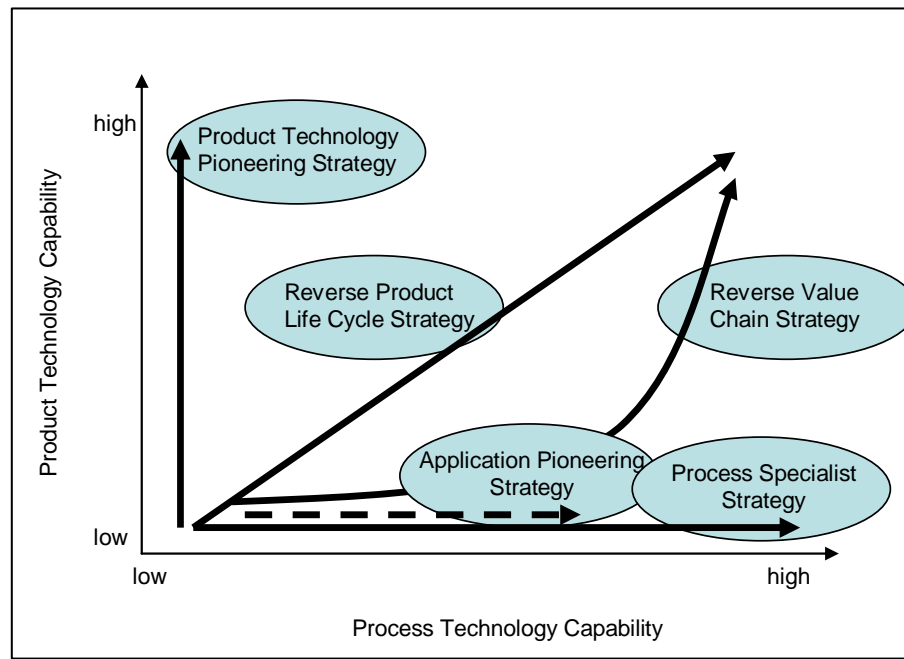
high

Product Technology Pioneering Strategy

Product Technology Capability

Reverse Product Life Cycle Strategy

Reverse Value Chain Strategy

Application Pioneering Strategy

Process Specialist Strategy

low

low

high

Process Technology Capability